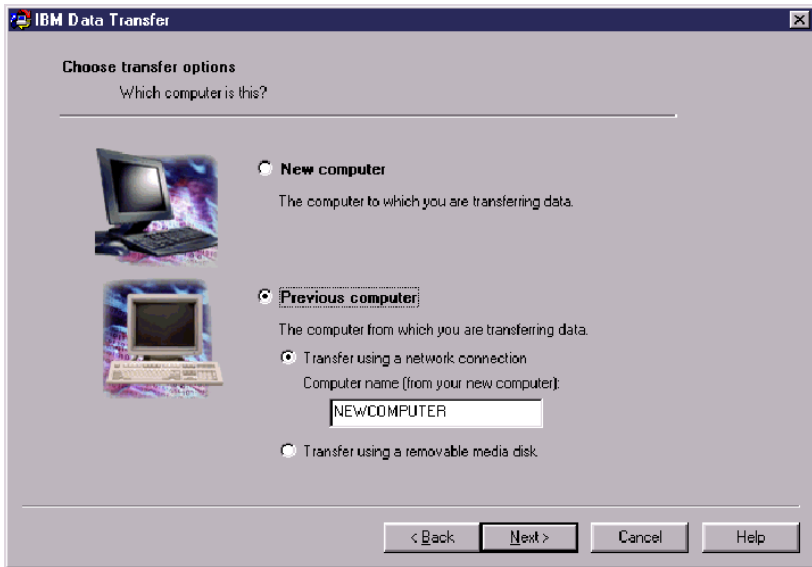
IBM Data Transfer

Choose transfer options

Which computer is this?

New computer

The computer to which you are transferring data.

Previous computer

The computer from which you are transferring data.

Transfer using a network connection

Computer name (from your new computer):

NEWCOMPUTER

Transfer using a removable media disk.

< Back

Next >

Cancel

Help